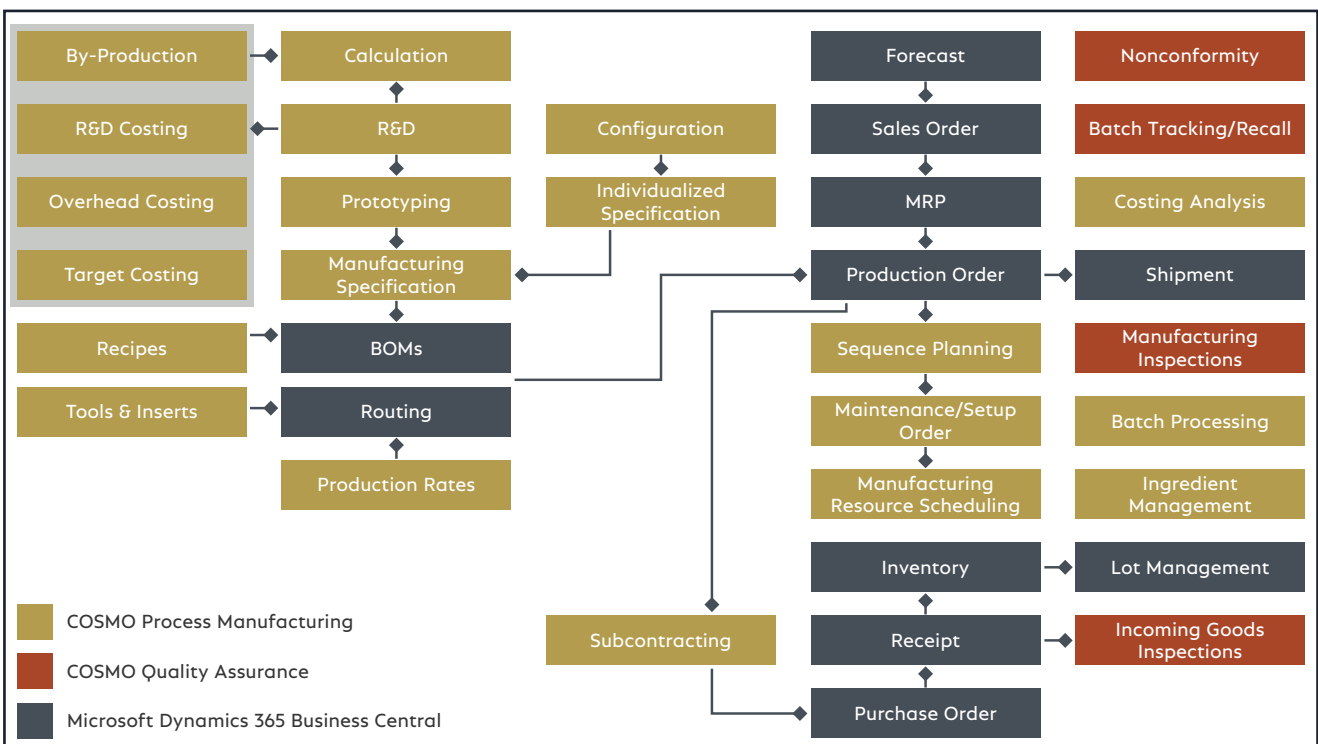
By-Production

Calculation

R&D Costing

R&D

Overhead Costing

Prototyping

Target Costing

Manufacturing Specification

Configuration

Individualized Specification

Recipes

BOMs

Tools & Inserts

Routing

Production Rates

Forecast

Sales Order

MRP

Production Order

Sequence Planning

Maintenance/Setup Order

Manufacturing Resource Scheduling

Inventory

Receipt

Purchase Order

Subcontracting

Nonconformity

Batch Tracking/Recall

Costing Analysis

Shipment

Manufacturing Inspections

Batch Processing

Ingredient Management

Lot Management

Incoming Goods Inspections

COSMO Process Manufacturing

COSMO Quality Assurance

Microsoft Dynamics 365 Business Central